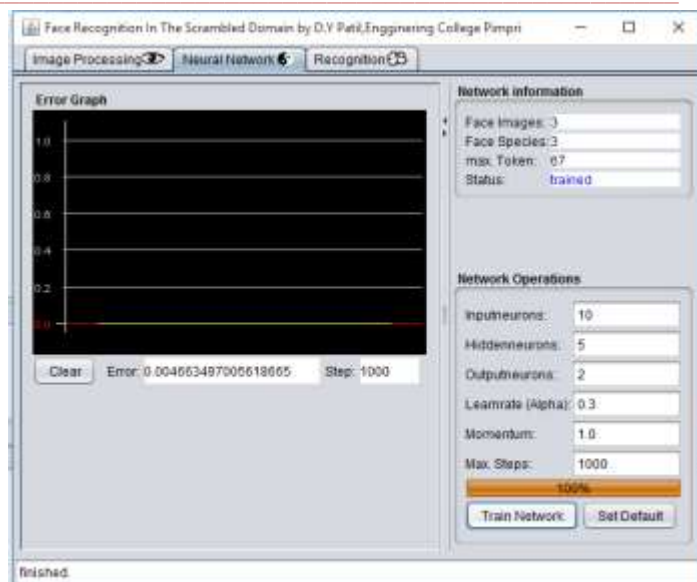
Face Recognition In The Scrambled Domain by D.Y Patil,Engginering College Pimpri

Image Processing | Neural Network | Recognition

Error Graph

1.0
0.8
0.6
0.4
0.2
0.0

Clear | Error: 0.0046634970056186665 | Step: 1000

Network information

Face Images: 3
Face Species: 3
max Token: 67
Status: trained

Network Operations

Inputneurons: 10
Hiddenneurons: 5
Outputneurons: 2
Learnrate (Alpha): 0.3
Momentum: 1.0
Max Steps: 1000

100%

Train Network | Set Default

finished